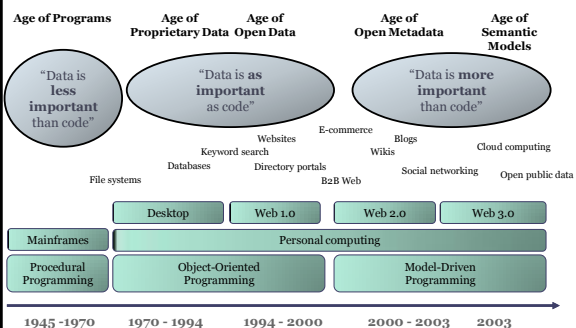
Age of Programs

Age of Proprietary Data

Age of Open Data

Age of Open Metadata

Age of Semantic Models

"Data is **less important** than code"

"Data is **as important** as code"

"Data is **more important** than code"

File systems

Databases

Keyword search

Websites

Directory portals

E-commerce

B2B Web

Wikis

Blogs

Social networking

Cloud computing

Open public data

Desktop

Web 1.0

Web 2.0

Web 3.0

Mainframes

Personal computing

Procedural Programming

Object-Oriented Programming

Model-Driven Programming

1945 -1970

1970 - 1994

1994 - 2000

2000 - 2003

2003